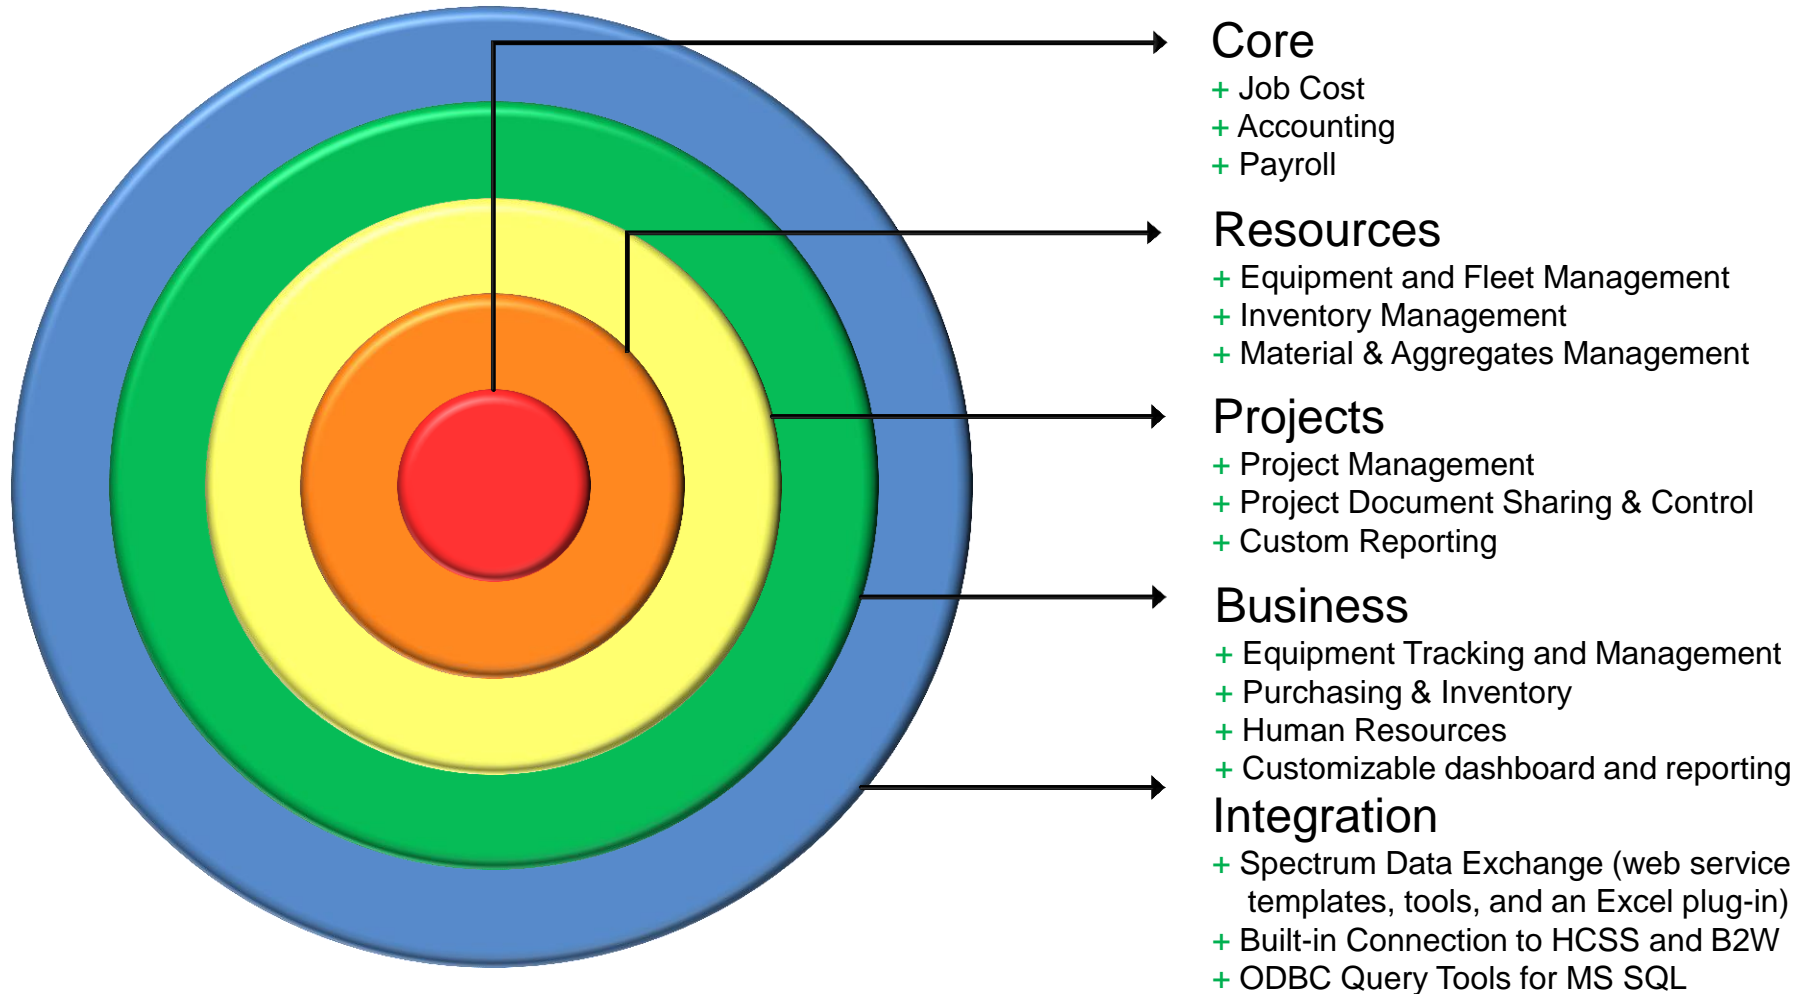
Core
+ Job Cost
+ Accounting
+ Payroll

Resources
+ Equipment and Fleet Management
+ Inventory Management
+ Material & Aggregates Management

Projects
+ Project Management
+ Project Document Sharing & Control
+ Custom Reporting

Business
+ Equipment Tracking and Management
+ Purchasing & Inventory
+ Human Resources
+ Customizable dashboard and reporting

Integration
+ Spectrum Data Exchange (web service templates, tools, and an Excel plug-in)
+ Built-in Connection to HCSS and B2W
+ ODBC Query Tools for MS SQL